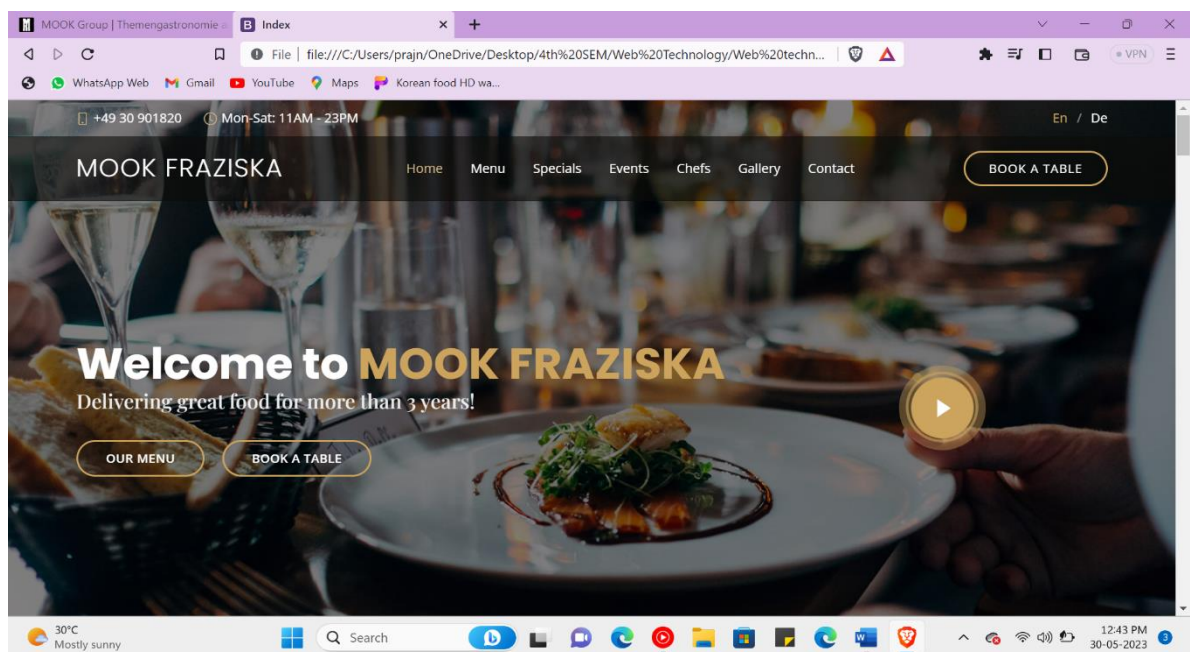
MOOK Group | Themengastronomie
Index
File | file:///C:/Users/prajn/OneDrive/Desktop/4th%20SEM/Web%20Technology/Web%20techn...
VPN
WhatsApp Web
Gmail
YouTube
Maps
Korean food HD wa...

+49 30 901820
Mon-Sat: 11AM - 23PM
En / De

MOOK FRAZISKA
Home
Menu
Specials
Events
Chefs
Gallery
Contact
BOOK A TABLE

Welcome to MOOK FRAZISKA
Delivering great food for more than 3 years!
OUR MENU
BOOK A TABLE

30°C
Mostly sunny
Search
12:43 PM
30-05-2023
3